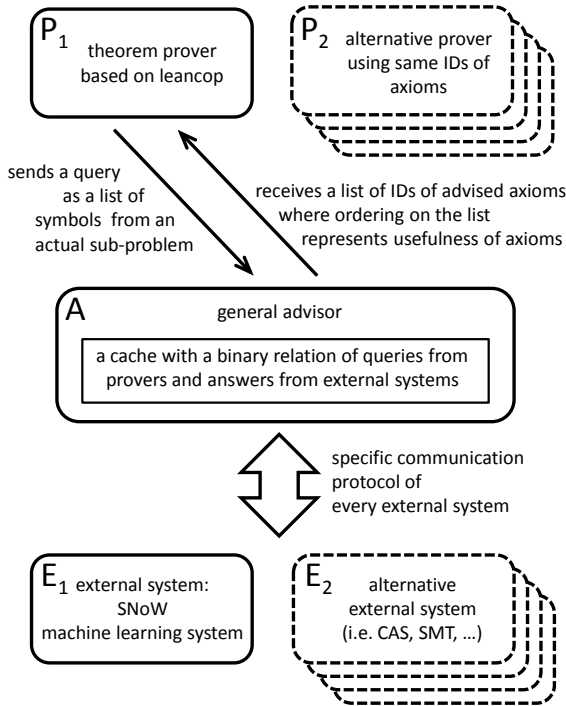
$P_1$ theorem prover based on leancop

$P_2$ alternative prover using same IDs of axioms

sends a query as a list of symbols from an actual sub-problem

receives a list of IDs of advised axioms where ordering on the list represents usefulness of axioms

A general advisor

a cache with a binary relation of queries from provers and answers from external systems

specific communication protocol of every external system

$E_1$ external system: SNoW machine learning system

$E_2$ alternative external system (i.e. CAS, SMT, ...)